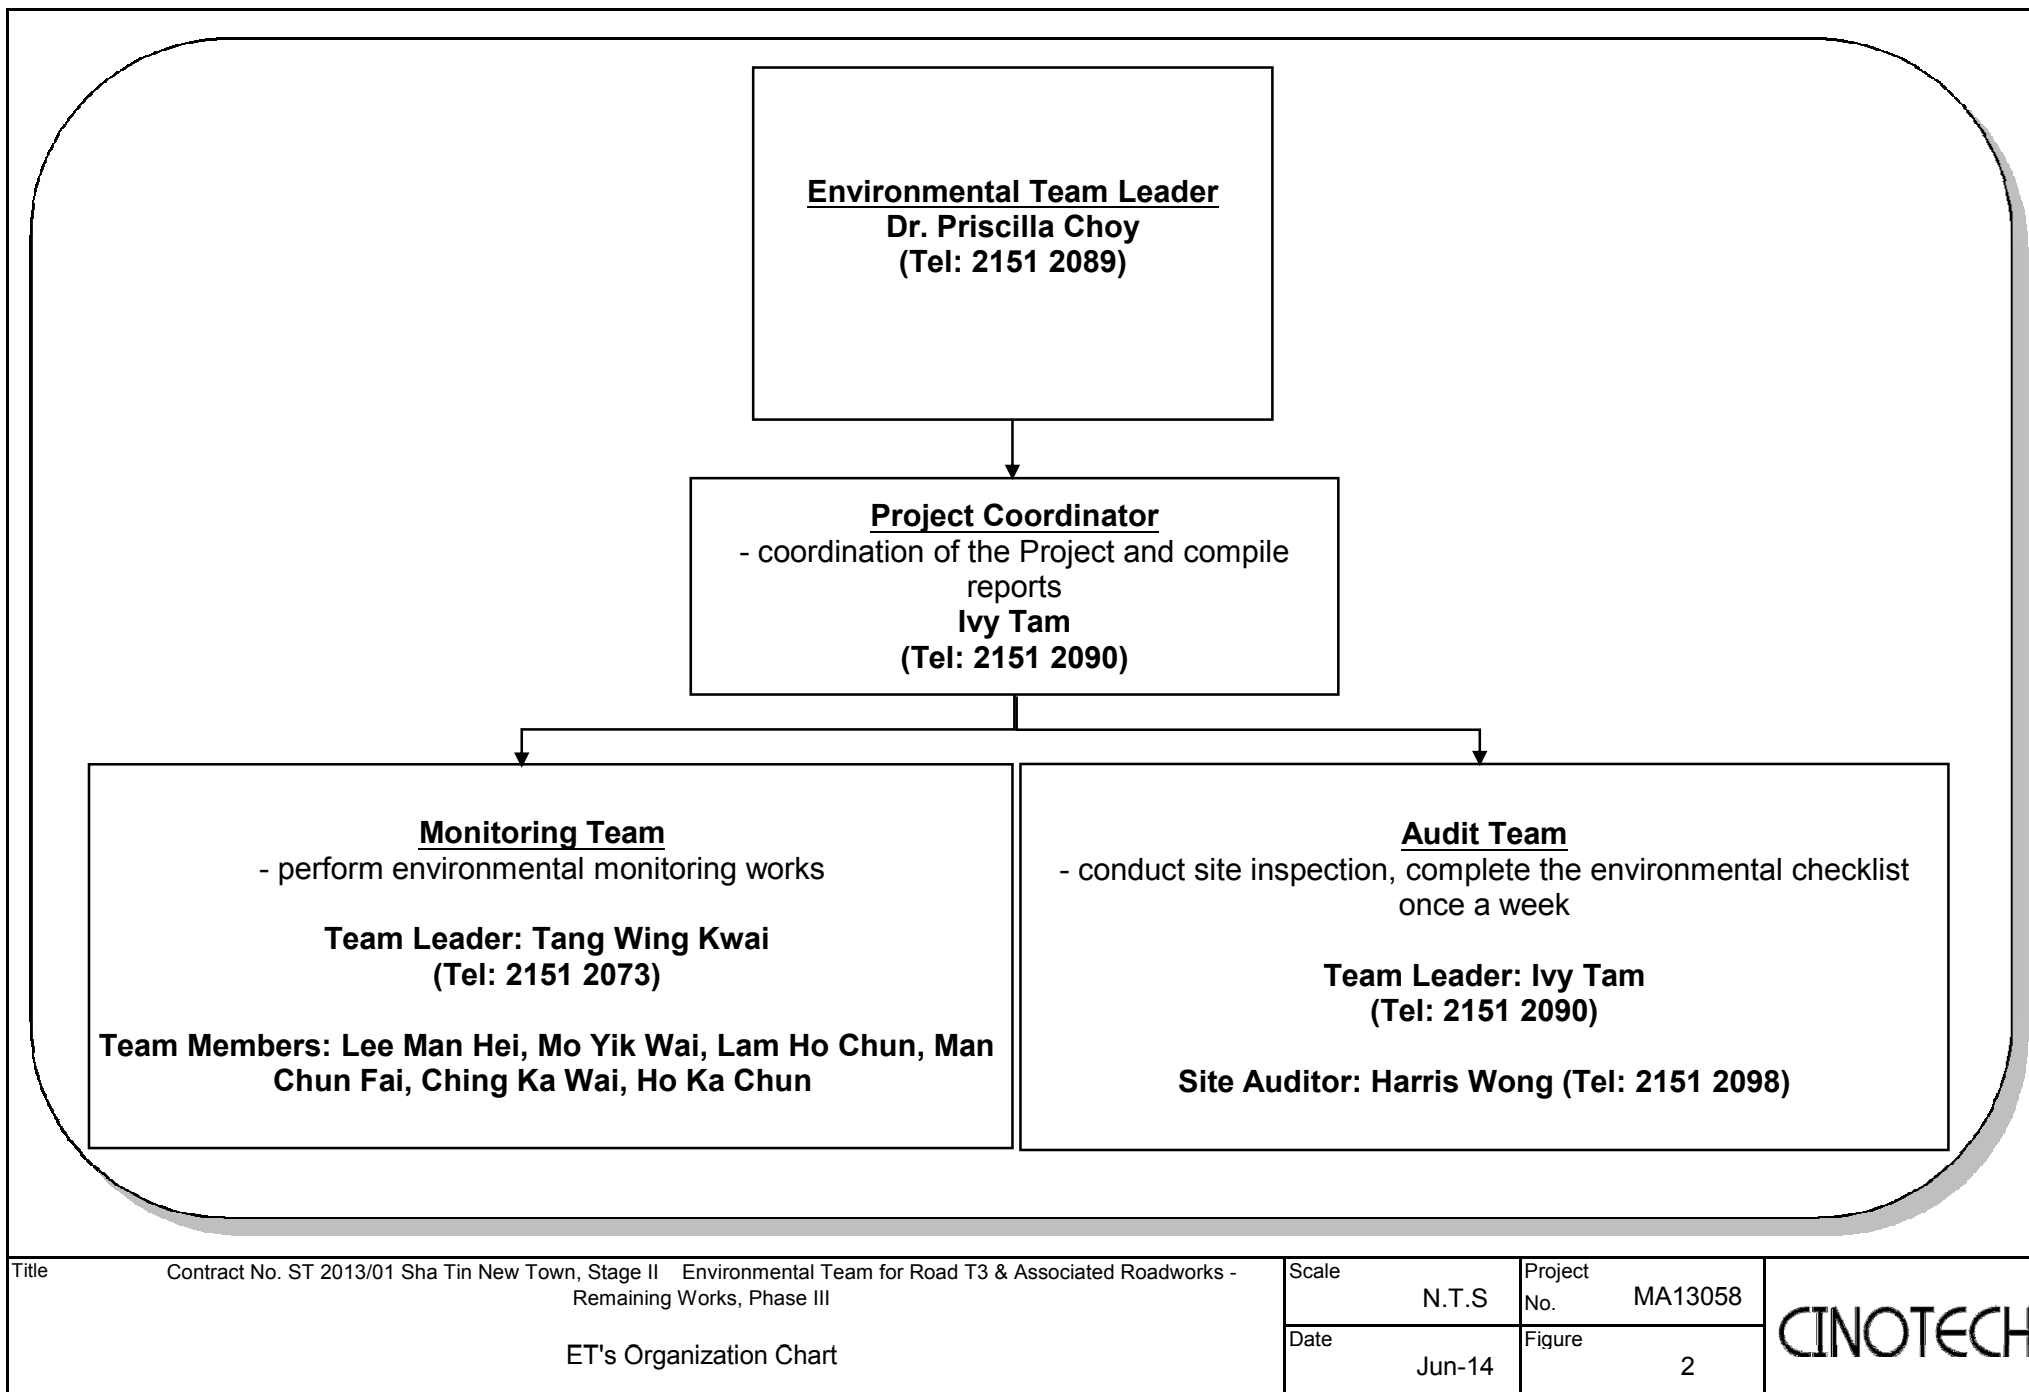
Environmental Team Leader
Dr. Priscilla Choy
(Tel: 2151 2089)

Project Coordinator
- coordination of the Project and compile reports
Ivy Tam
(Tel: 2151 2090)

Monitoring Team
- perform environmental monitoring works

Team Leader: Tang Wing Kwai
(Tel: 2151 2073)

Team Members: Lee Man Hei, Mo Yik Wai, Lam Ho Chun, Man Chun Fai, Ching Ka Wai, Ho Ka Chun

Audit Team
- conduct site inspection, complete the environmental checklist once a week

Team Leader: Ivy Tam
(Tel: 2151 2090)

Site Auditor: Harris Wong (Tel: 2151 2098)

| Title | Contract No. ST 2013/01 Sha Tin New Town, Stage II Environmental Team for Road T3 & Associated Roadworks - Remaining Works, Phase III | Scale N.T.S | Project No. MA13058 | CINOTECH |
|---|---|---|---|---|
| | ET's Organization Chart | Date Jun-14 | Figure 2 | |